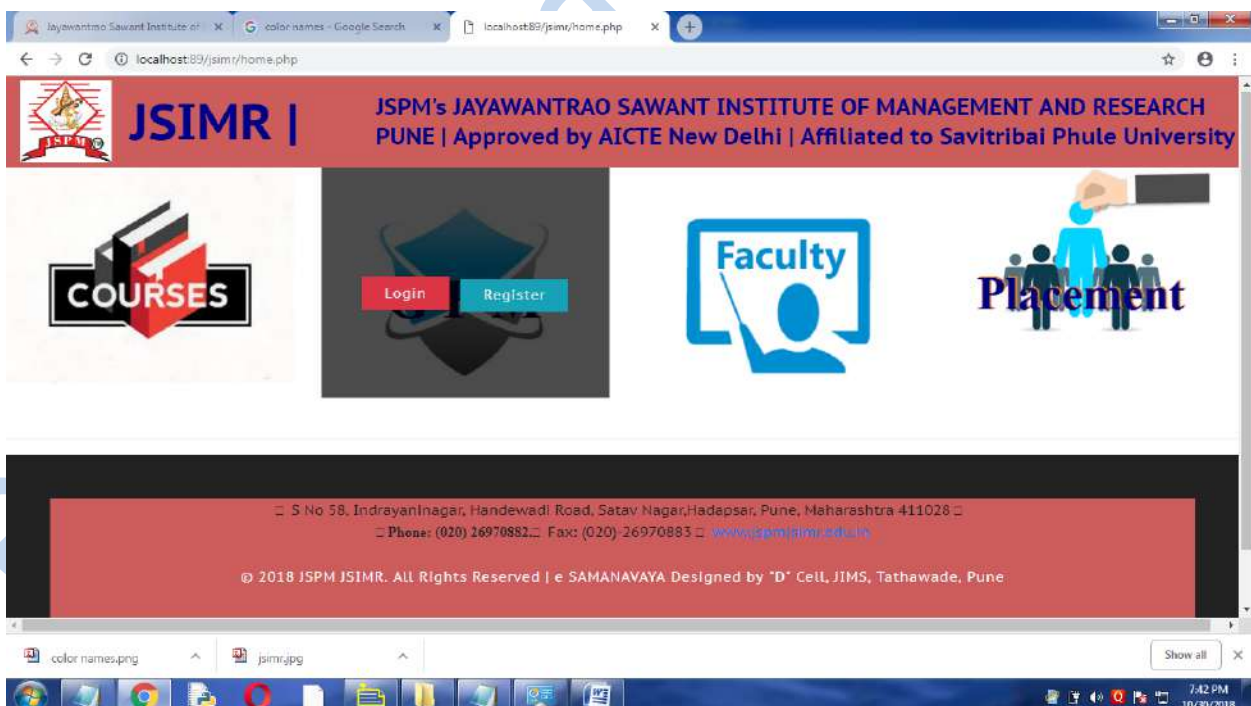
Jayawantrao Sawant Institute of ×
color names - Google Search ×
localhost:89/jsimr/home.php ×

localhost:89/jsimr/home.php

JSPM

JSIMR |

JSPM's JAYAWANTRAO SAWANT INSTITUTE OF MANAGEMENT AND RESEARCH PUNE | Approved by AICTE New Delhi | Affiliated to Savitribai Phule University

COURSES

Login Register

Faculty

Placement

□ S No 58, Indrayaninagar, Handewadi Road, Satav Nagar,Hadapsar, Pune, Maharashtra 411028 □
□ Phone: (020) 26970882□ Fax: (020)-26970883 □ www.jspmjsimr.edu.in

© 2018 JSPM JSIMR. All Rights Reserved | e SAMANAVAYA Designed by "D" Cell, JIMS, Tathawade, Pune

color names.png
jsimr.jpg
Show all

7:42 PM
10/30/2018